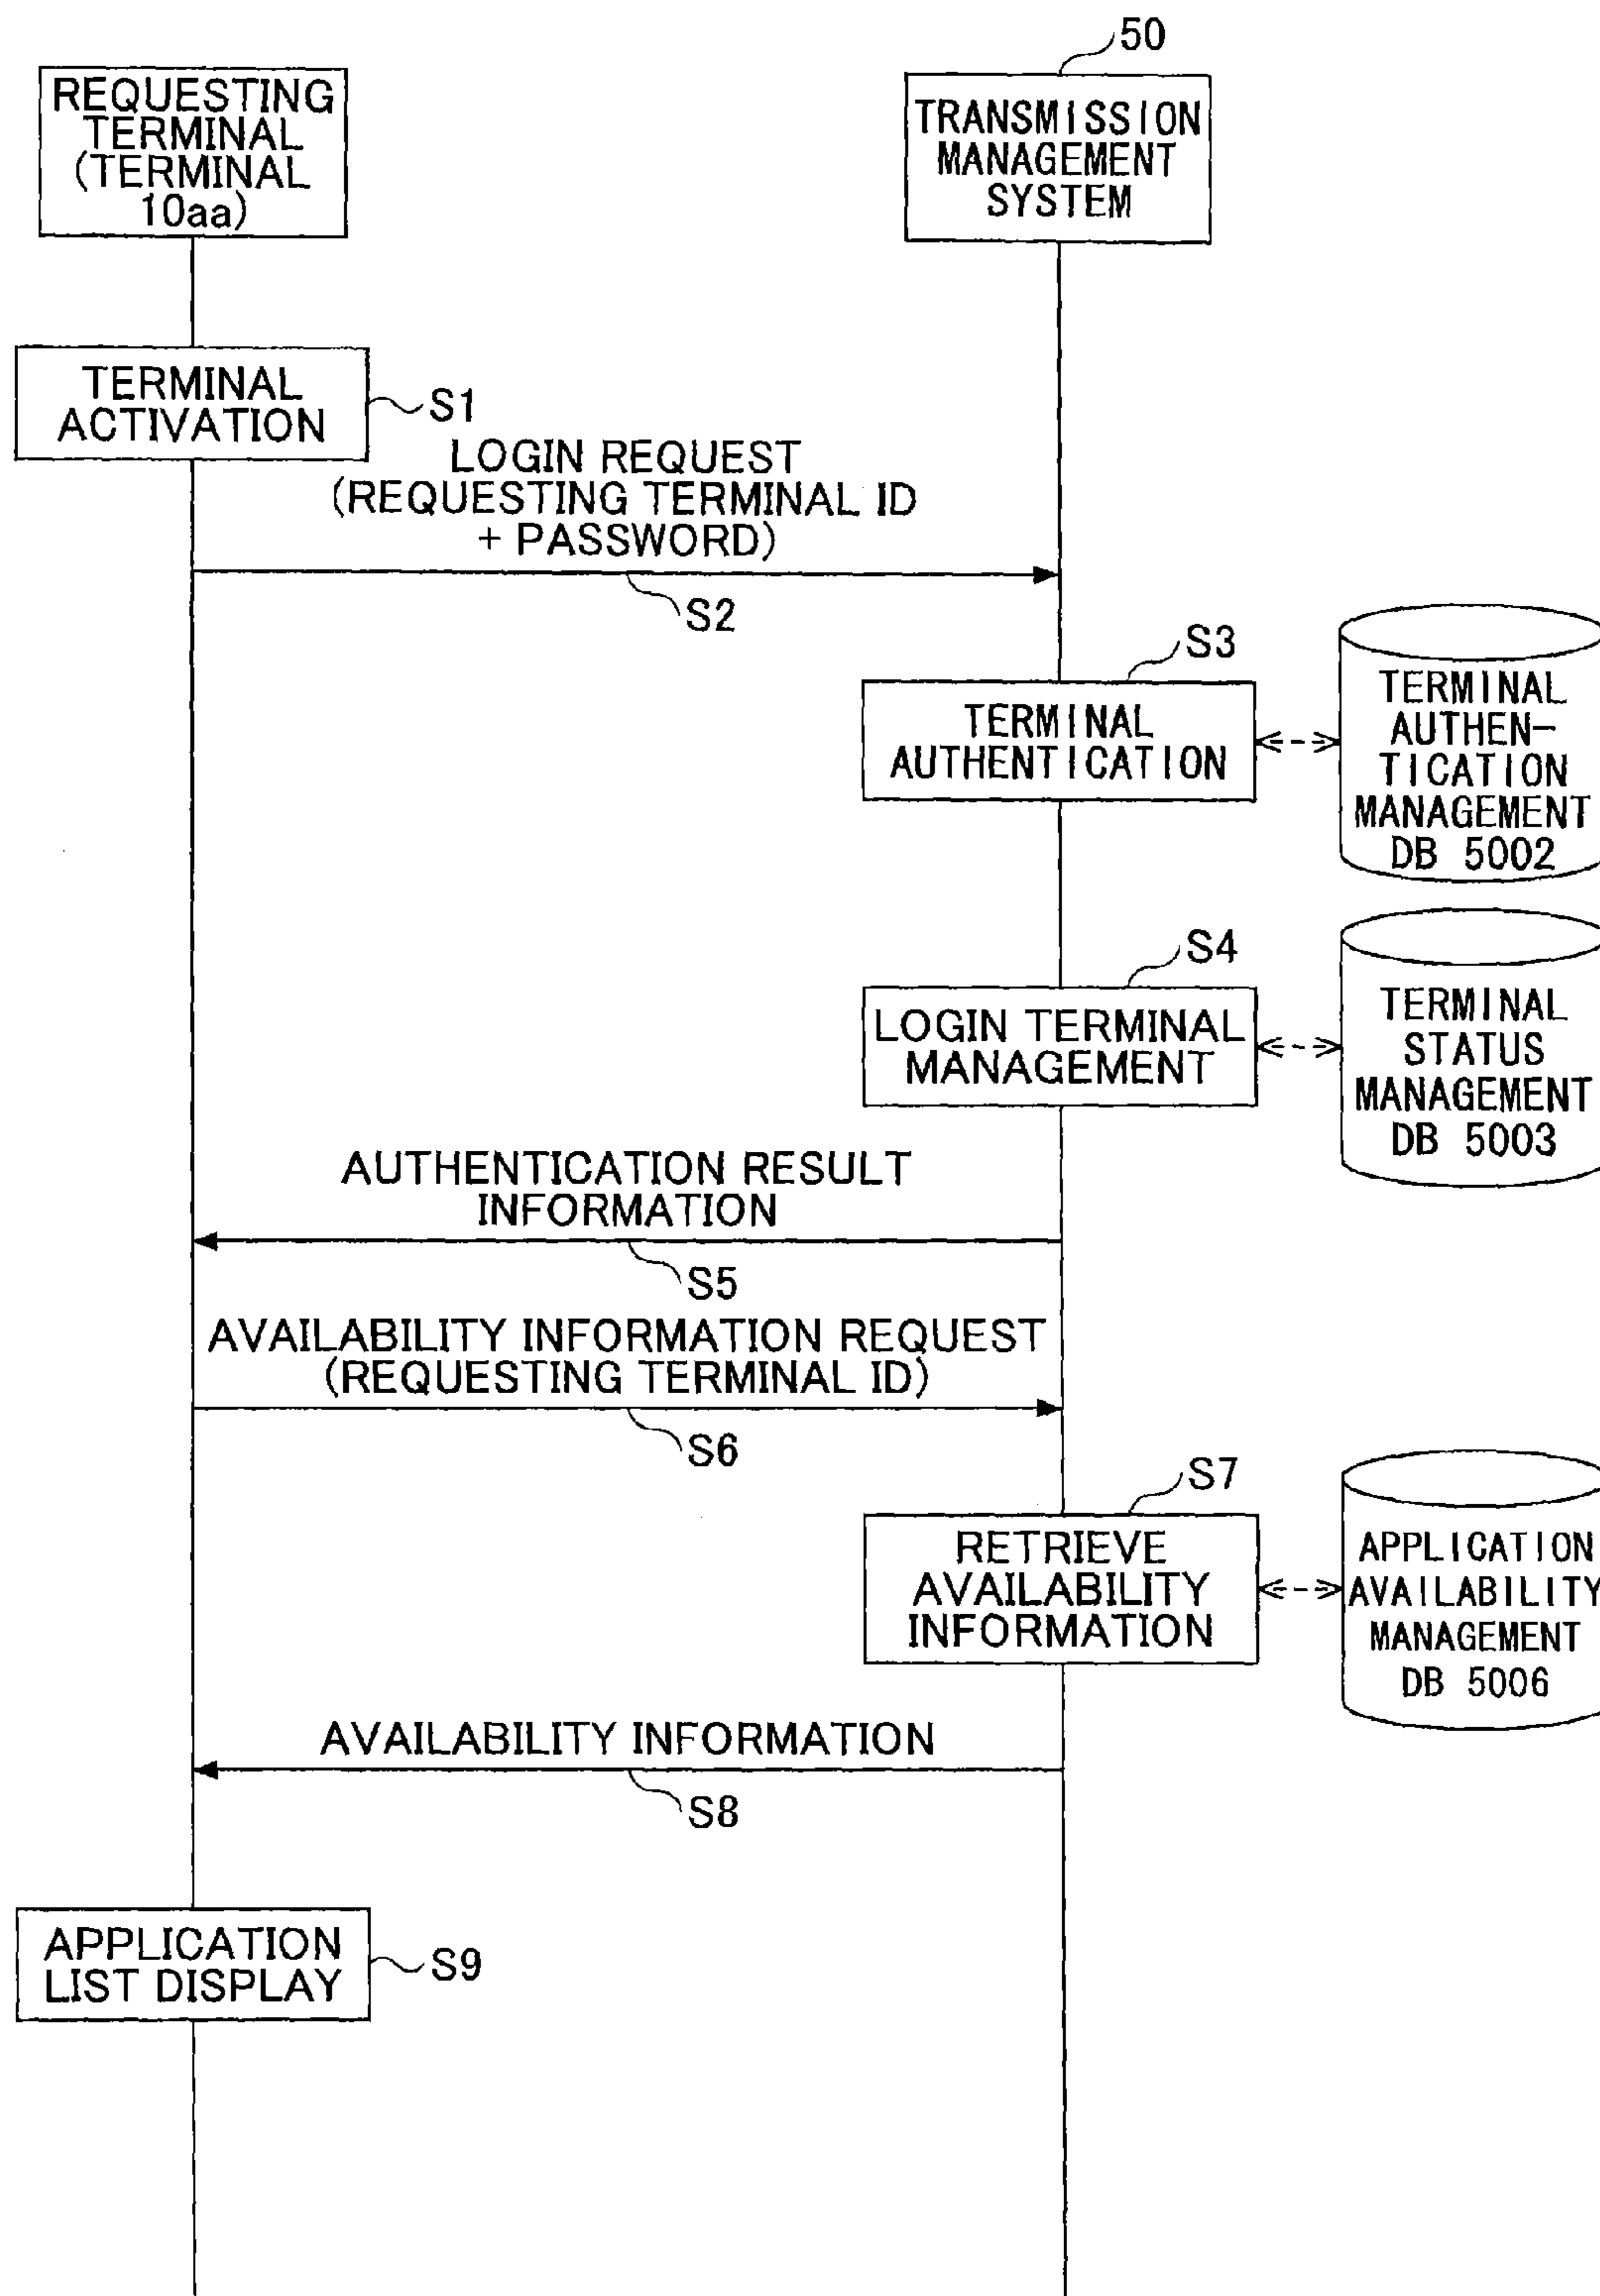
50

REQUESTING TERMINAL (TERMINAL 10aa)

TRANSMISSION MANAGEMENT SYSTEM

TERMINAL ACTIVATION

S1

LOGIN REQUEST (REQUESTING TERMINAL ID + PASSWORD)

S2

S3

TERMINAL AUTHENTICATION

TERMINAL AUTHENTICATION MANAGEMENT DB 5002

S4

LOGIN TERMINAL MANAGEMENT

TERMINAL STATUS MANAGEMENT DB 5003

AUTHENTICATION RESULT INFORMATION

S5

AVAILABILITY INFORMATION REQUEST (REQUESTING TERMINAL ID)

S6

S7

RETRIEVE AVAILABILITY INFORMATION

APPLICATION AVAILABILITY MANAGEMENT DB 5006

AVAILABILITY INFORMATION

S8

APPLICATION LIST DISPLAY

S9